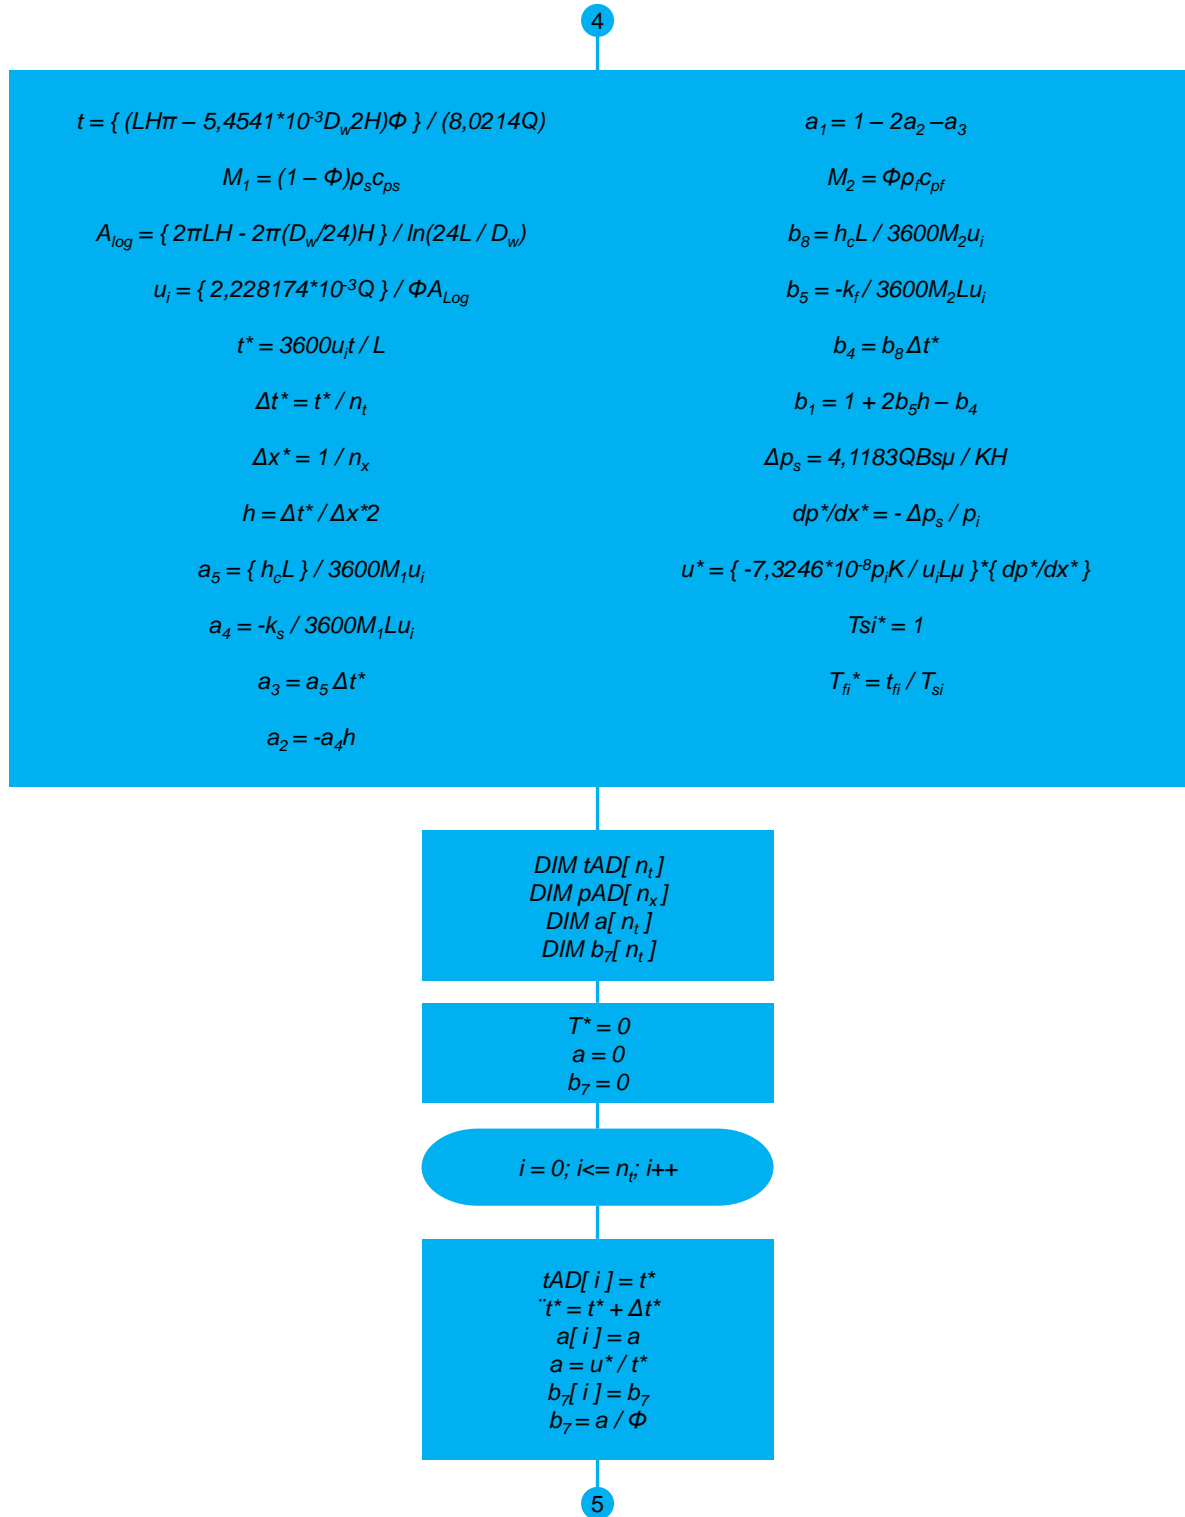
4

$t = \{ (LH\pi – 5,4541*10^{-3}D_w2H)\Phi \} / (8,0214Q)$

$M_1 = (1 – \Phi)\rho_s c_{ps}$

$A_{log} = \{ 2\pi LH - 2\pi(D_w/24)H \} / ln(24L / D_w)$

$u_i = \{ 2,228174*10^{-3}Q \} / \Phi A_{Log}$

$t^* = 3600u_it / L$

$\Delta t^* = t^* / n_t$

$\Delta x^* = 1 / n_x$

$h = \Delta t^* / \Delta x^*2$

$a_5 = \{ h_cL \} / 3600M_1u_i$

$a_4 = -k_s / 3600M_1Lu_i$

$a_3 = a_5\Delta t^*$

$a_2 = -a_4h$

$a_1 = 1 – 2a_2 –a_3$

$M_2 = \Phi\rho_f c_{pf}$

$b_8 = h_cL / 3600M_2u_i$

$b_5 = -k_f / 3600M_2Lu_i$

$b_4 = b_8\Delta t^*$

$b_1 = 1 + 2b_5h – b_4$

$\Delta p_s = 4,1183QBs\mu / KH$

$dp^*/dx^* = - \Delta p_s / p_i$

$u^* = \{ -7,3246*10^{-8}p_iK / u_iL\mu \}*\{ dp^*/dx^* \}$

$Tsi^* = 1$

$T_{fi}^* = t_{fi} / T_{si}$

DIM tAD[ $n_t$ ]
DIM pAD[ $n_x$ ]
DIM a[ $n_t$ ]
DIM $b_7$[ $n_t$ ]

$T^* = 0$
$a = 0$
$b_7 = 0$

$i = 0; i<= n_t; i++$

tAD[ i ] = t*
¨t* = t* + Δt*
a[ i ] = a
a = u* / t*
$b_7$[ i ] = $b_7$
$b_7 = a / \Phi$

5